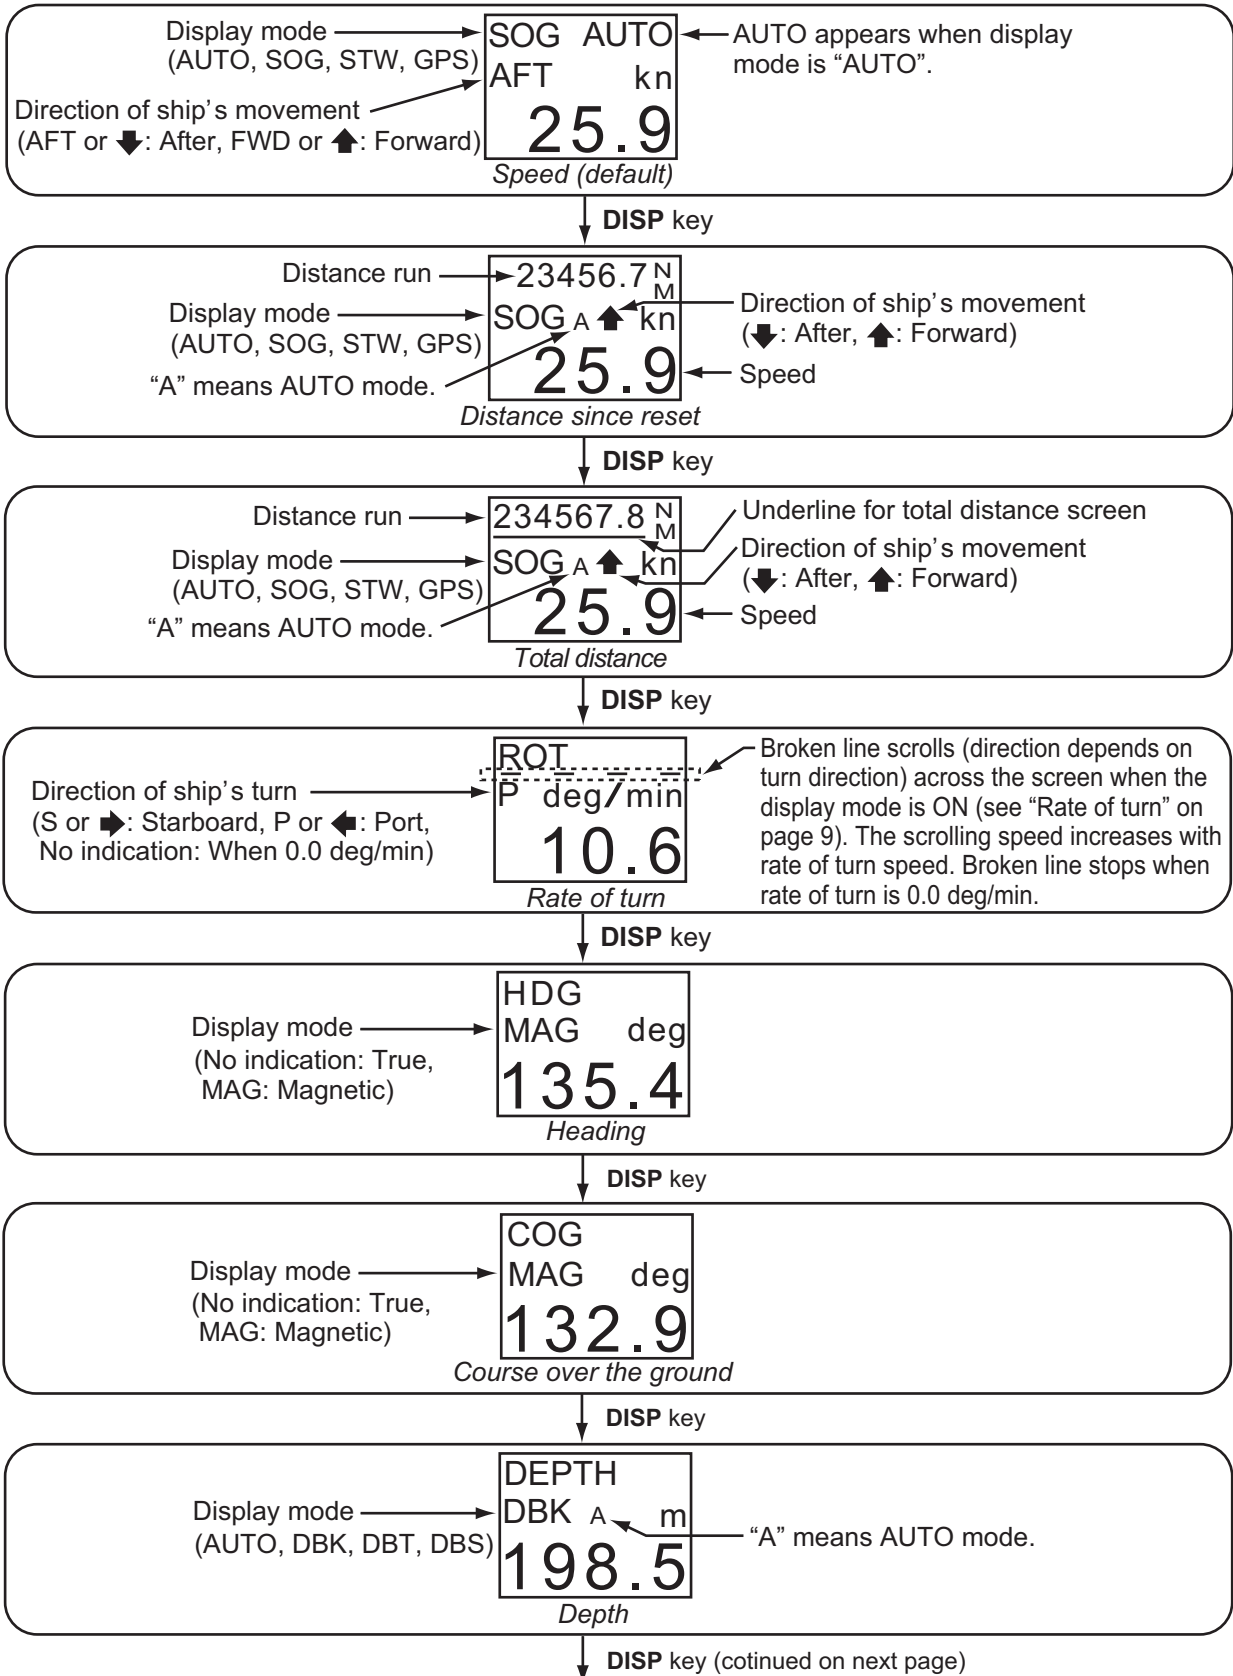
Display mode
(AUTO, SOG, STW, GPS)
Direction of ship's movement
(AFT or ⬇: After, FWD or ⬆: Forward)
SOG AUTO
AFT kn
25.9
AUTO appears when display mode is "AUTO".
Speed (default)

DISP key

Distance run
Display mode
(AUTO, SOG, STW, GPS)
"A" means AUTO mode.
23456.7 NM
SOG A ⬆ kn
25.9
Direction of ship's movement
(⬇: After, ⬆: Forward)
Speed
Distance since reset

DISP key

Distance run
Display mode
(AUTO, SOG, STW, GPS)
"A" means AUTO mode.
234567.8 NM
SOG A ⬆ kn
25.9
Underline for total distance screen
Direction of ship's movement
(⬇: After, ⬆: Forward)
Speed
Total distance

DISP key

Direction of ship's turn
(S or ➡: Starboard, P or ⬅: Port,
No indication: When 0.0 deg/min)
ROT
P deg/min
10.6
Broken line scrolls (direction depends on turn direction) across the screen when the display mode is ON (see "Rate of turn" on page 9). The scrolling speed increases with rate of turn speed. Broken line stops when rate of turn is 0.0 deg/min.
Rate of turn

DISP key

Display mode
(No indication: True,
MAG: Magnetic)
HDG
MAG deg
135.4
Heading

DISP key

Display mode
(No indication: True,
MAG: Magnetic)
COG
MAG deg
132.9
Course over the ground

DISP key

Display mode
(AUTO, DBK, DBT, DBS)
DEPTH
DBK A m
198.5
"A" means AUTO mode.
Depth

DISP key (cotinued on next page)